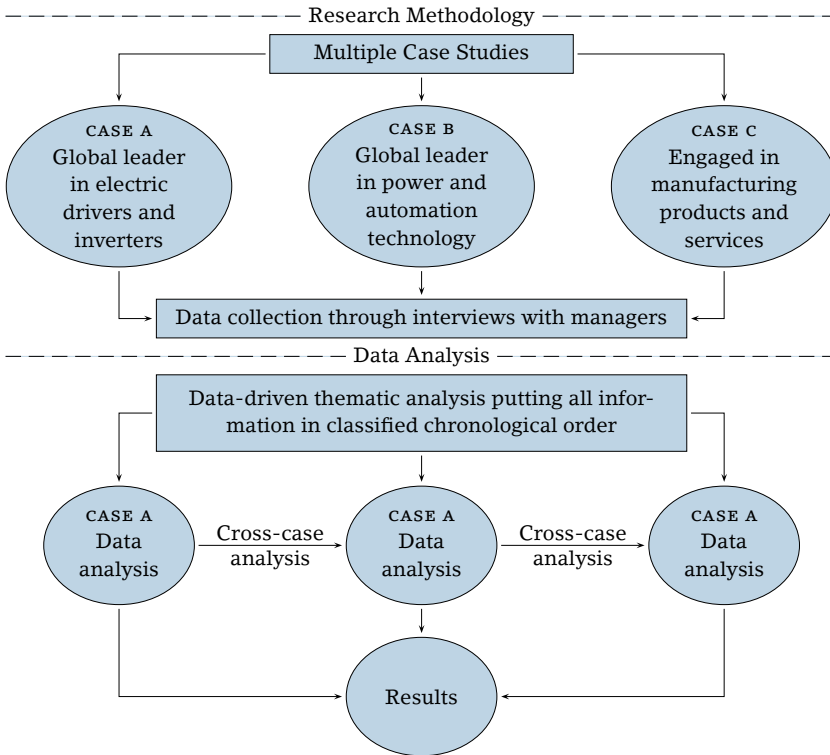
Research Methodology

Multiple Case Studies

CASE A
Global leader in electric drivers and inverters

CASE B
Global leader in power and automation technology

CASE C
Engaged in manufacturing products and services

Data collection through interviews with managers

Data Analysis

Data-driven thematic analysis putting all information in classified chronological order

CASE A
Data analysis

Cross-case analysis

CASE A
Data analysis

Cross-case analysis

CASE A
Data analysis

Results